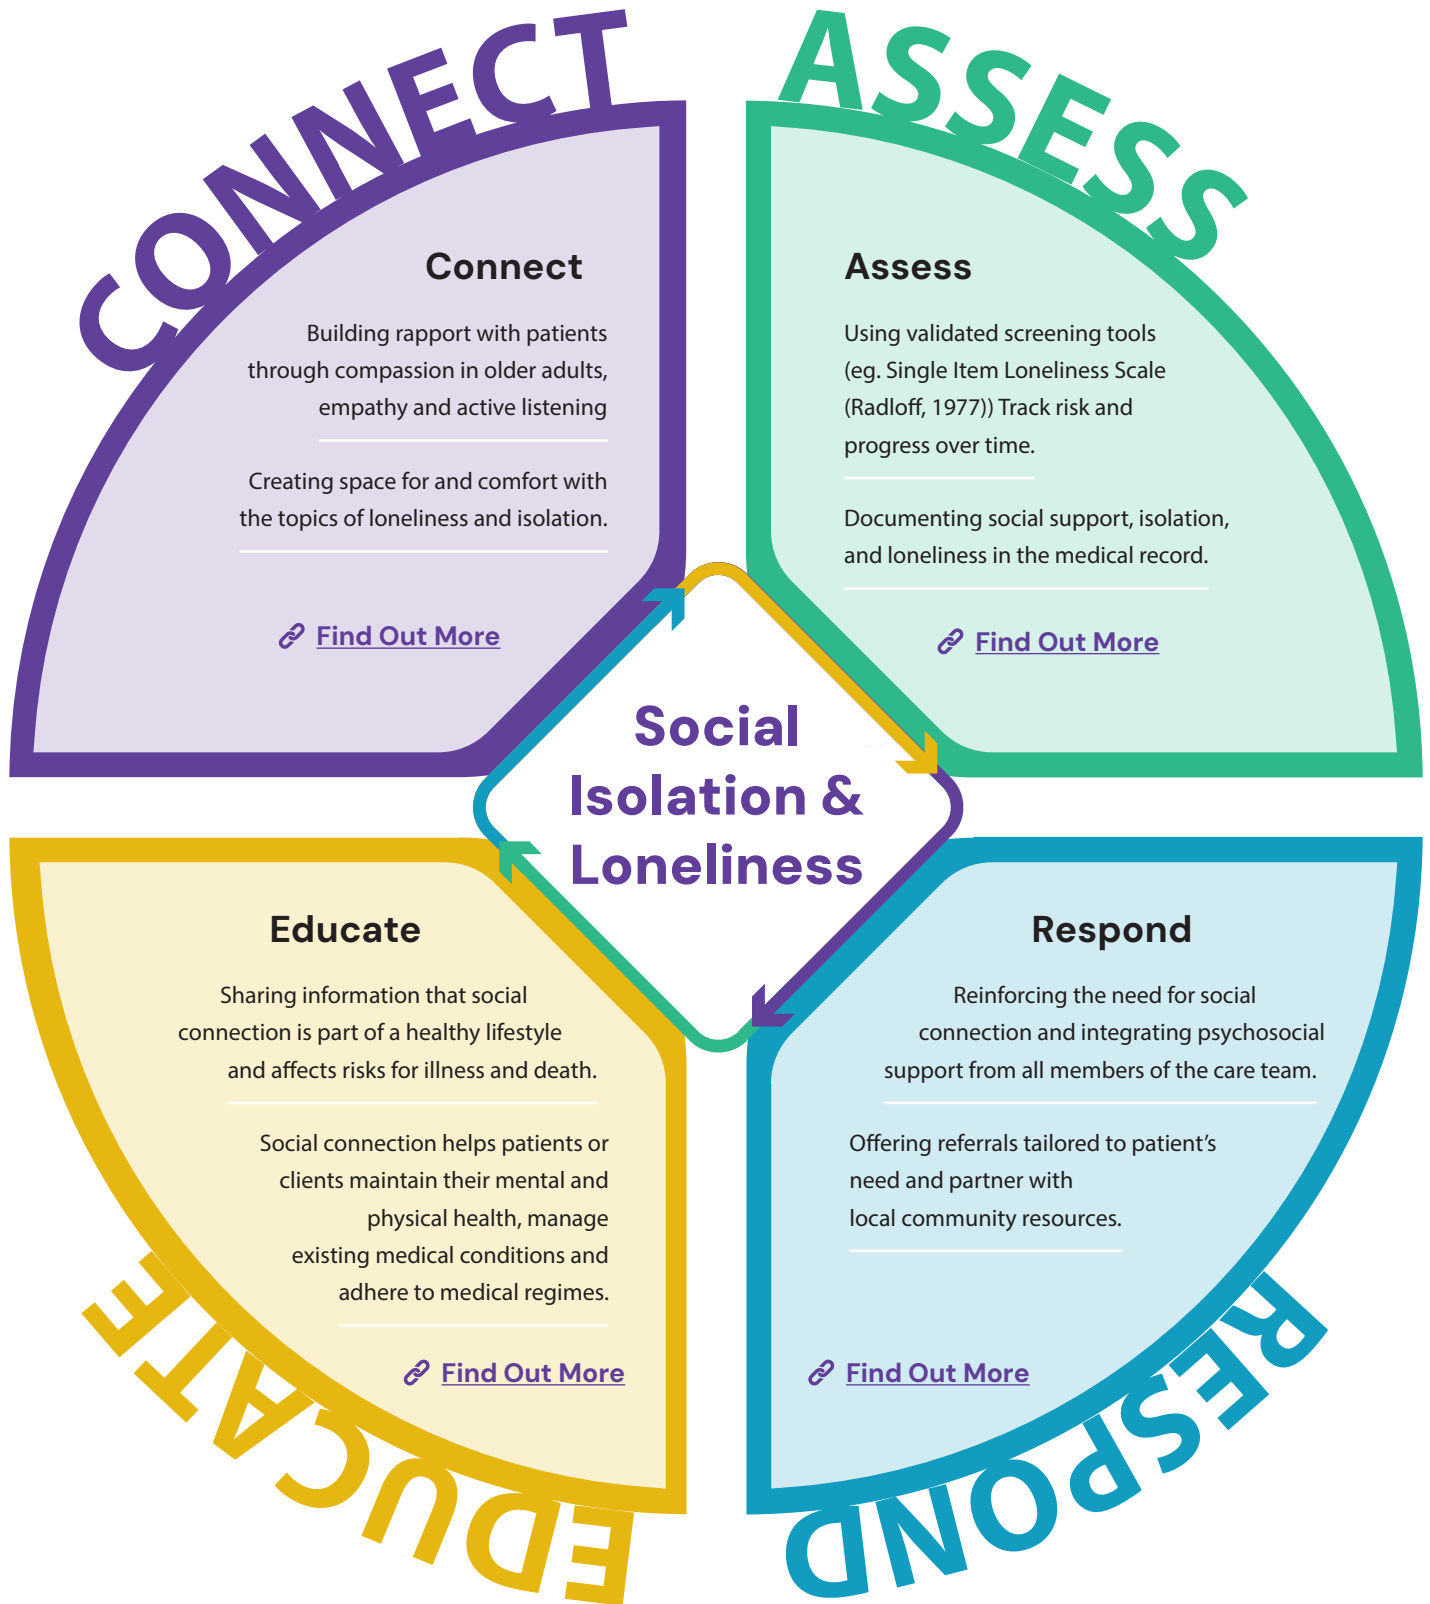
CONNECT

Connect

Building rapport with patients through compassion in older adults, empathy and active listening

Creating space for and comfort with the topics of loneliness and isolation.

Find Out More

ASSESS

Assess

Using validated screening tools (eg. Single Item Loneliness Scale (Radloff, 1977)) Track risk and progress over time.

Documenting social support, isolation, and loneliness in the medical record.

Find Out More

Social Isolation & Loneliness

Educate

Sharing information that social connection is part of a healthy lifestyle and affects risks for illness and death.

Social connection helps patients or clients maintain their mental and physical health, manage existing medical conditions and adhere to medical regimes.

Find Out More

EDUCATE

Respond

Reinforcing the need for social connection and integrating psychosocial support from all members of the care team.

Offering referrals tailored to patient's need and partner with local community resources.

Find Out More

RESPOND